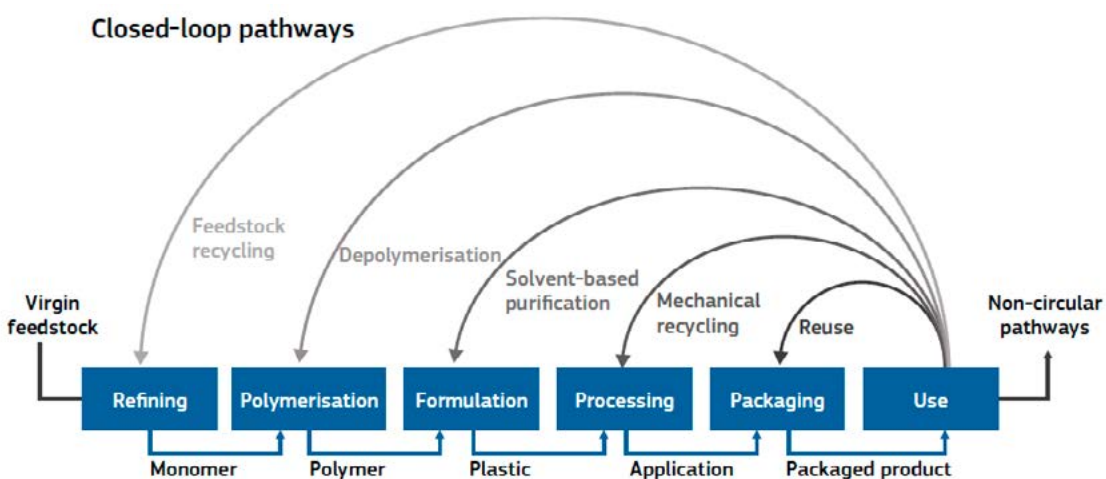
Closed-loop pathways

Feedstock recycling

Depolymerisation

Solvent-based purification

Mechanical recycling

Reuse

Virgin feedstock

Non-circular pathways

Refining

Polymerisation

Formulation

Processing

Packaging

Use

Monomer

Polymer

Plastic

Application

Packaged product